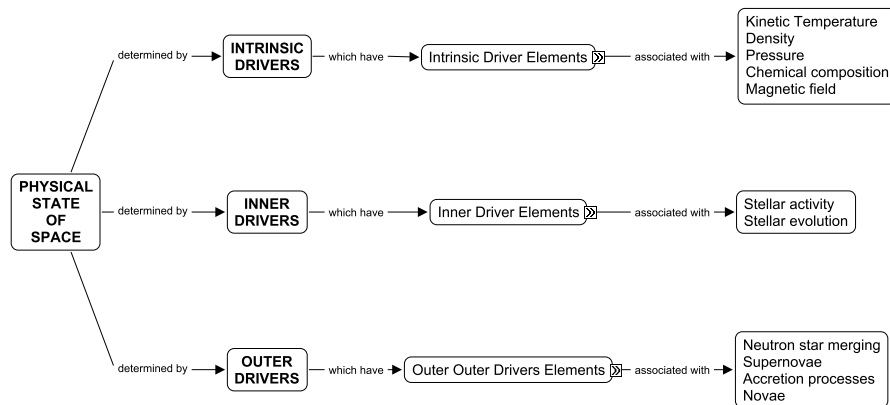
PHYSICAL STATE OF SPACE

determined by

INTRINSIC DRIVERS

which have

Intrinsic Driver Elements

associated with

Kinetic Temperature
Density
Pressure
Chemical composition
Magnetic field

determined by

INNER DRIVERS

which have

Inner Driver Elements

associated with

Stellar activity
Stellar evolution

determined by

OUTER DRIVERS

which have

Outer Outer Drivers Elements

associated with

Neutron star merging
Supernovae
Accretion processes
Novae